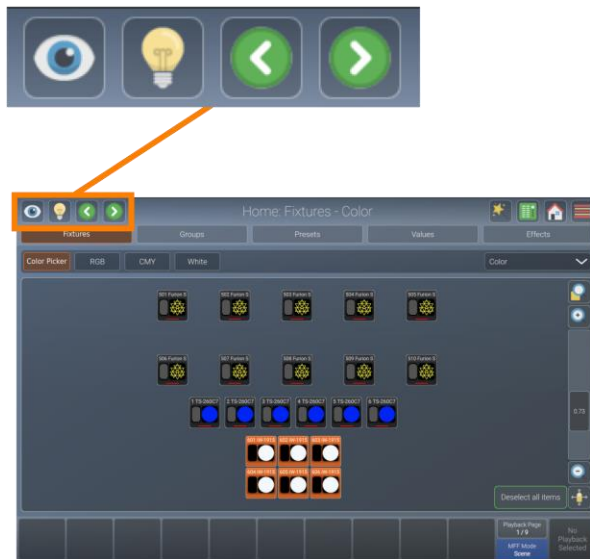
Home: Fixtures - Color

Fixtures
Groups
Presets
Values
Effects

Color Picker
RGB
CMY
White

Color

901 Fusion S
902 Fusion S
903 Fusion S
904 Fusion S
905 Fusion S

906 Fusion S
907 Fusion S
908 Fusion S
909 Fusion S
910 Fusion S

1 TS-260C7
2 TS-260C7
3 TS-260C7
4 TS-260C7
5 TS-260C7
6 TS-260C7

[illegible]
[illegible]
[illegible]
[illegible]
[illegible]
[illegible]

0.75

Deselect all items

Playback Page 1 / 9
MFF Mode Scene
No Playback Selected